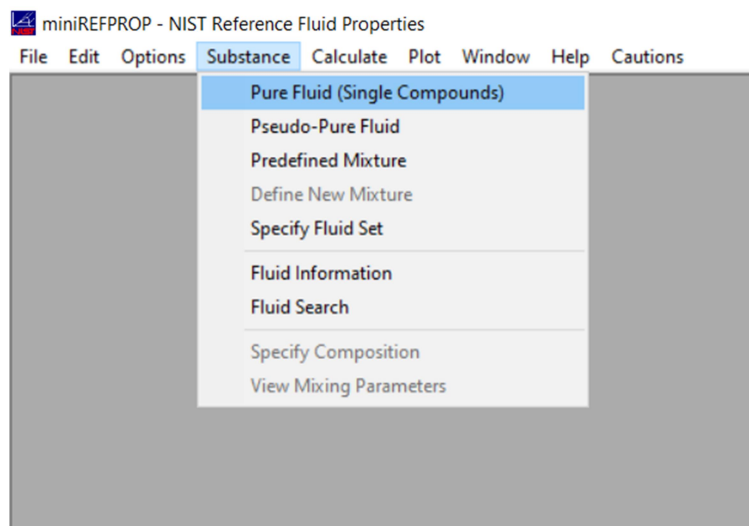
miniREFPROP - NIST Reference Fluid Properties

File Edit Options Substance Calculate Plot Window Help Cautions

Pure Fluid (Single Compounds)
Pseudo-Pure Fluid
Predefined Mixture
Define New Mixture
Specify Fluid Set

Fluid Information
Fluid Search

Specify Composition
View Mixing Parameters